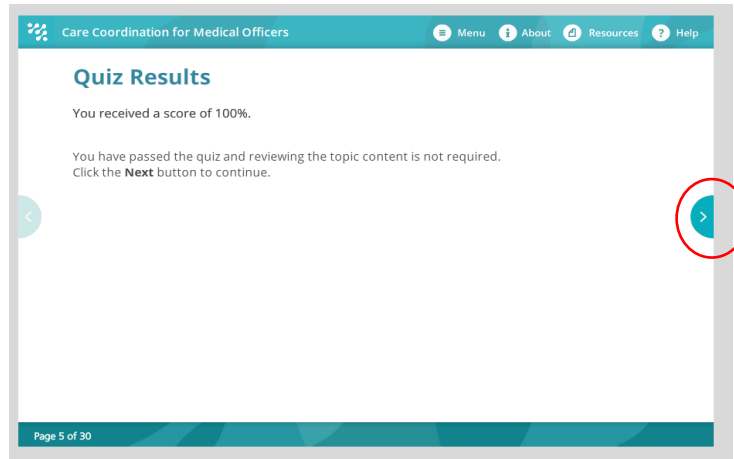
Care Coordination for Medical Officers

Menu About Resources Help

Quiz Results

You received a score of 100%.

You have passed the quiz and reviewing the topic content is not required. Click the **Next** button to continue.

Page 5 of 30